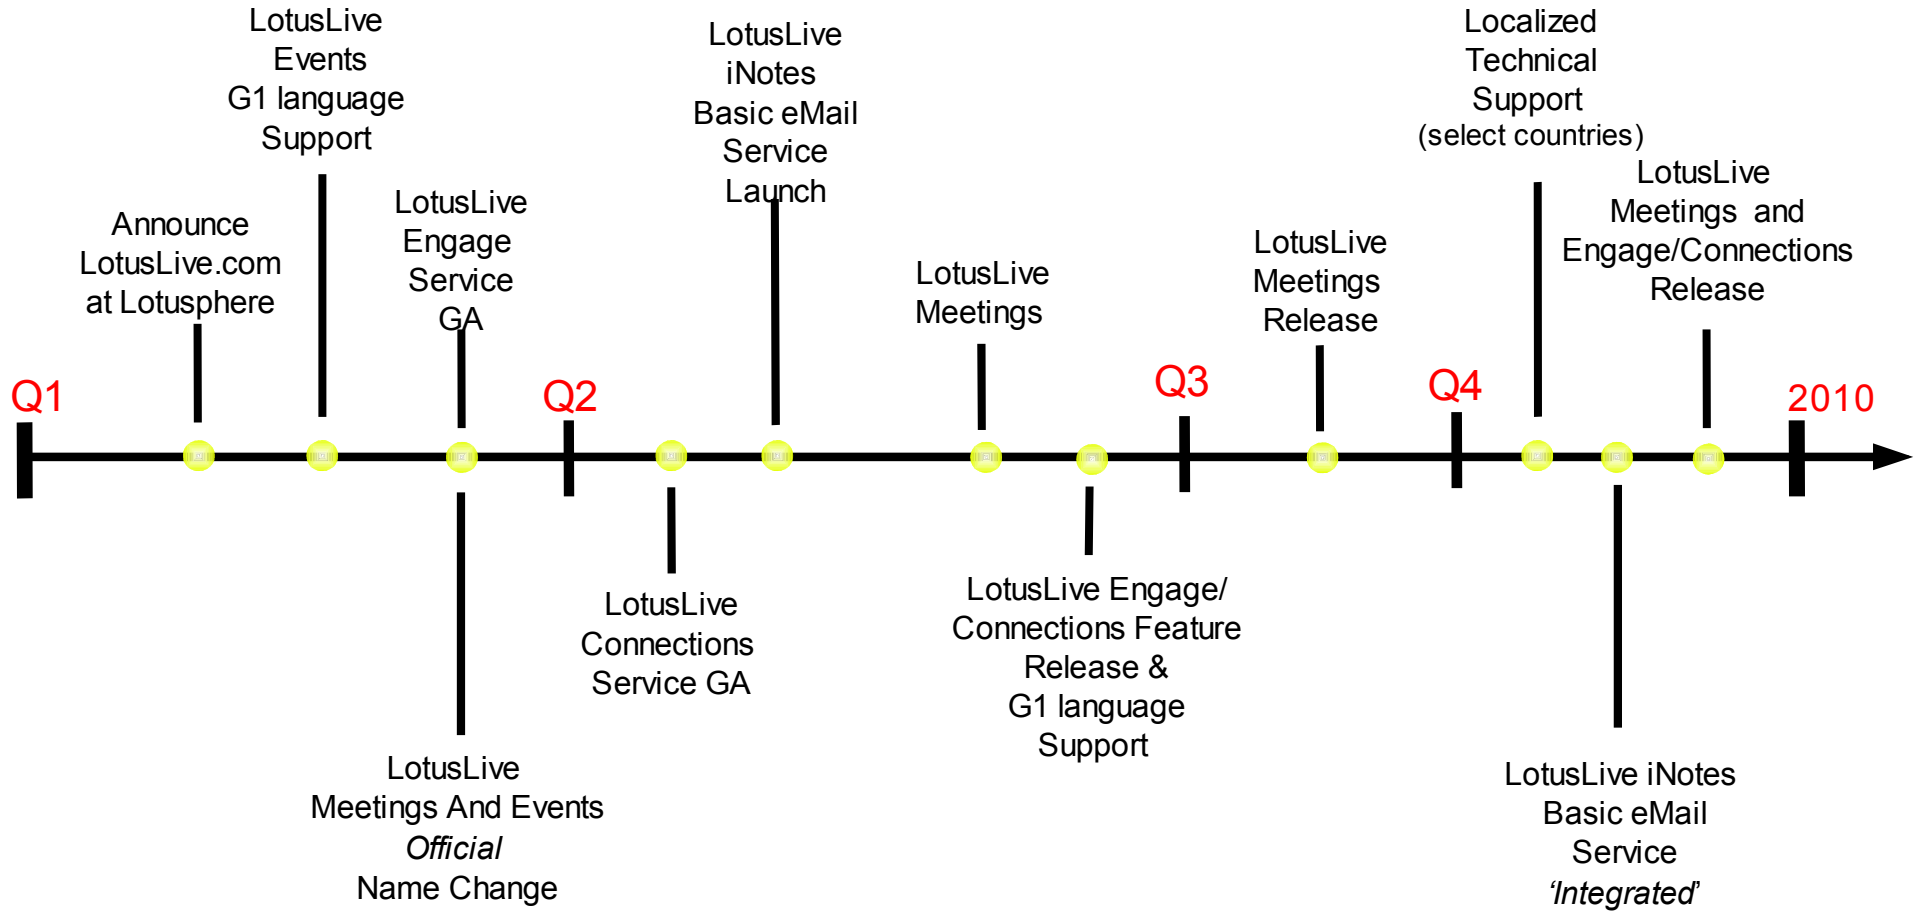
Q1

Announce LotusLive.com at Lotusphere

LotusLive Events G1 language Support

LotusLive Engage Service GA

LotusLive Meetings And Events *Official* Name Change

Q2

LotusLive Connections Service GA

LotusLive iNotes Basic eMail Service Launch

LotusLive Meetings

LotusLive Engage/ Connections Feature Release & G1 language Support

Q3

LotusLive Meetings Release

Q4

Localized Technical Support (select countries)

LotusLive iNotes Basic eMail Service *'Integrated'*

LotusLive Meetings and Engage/Connections Release

2010